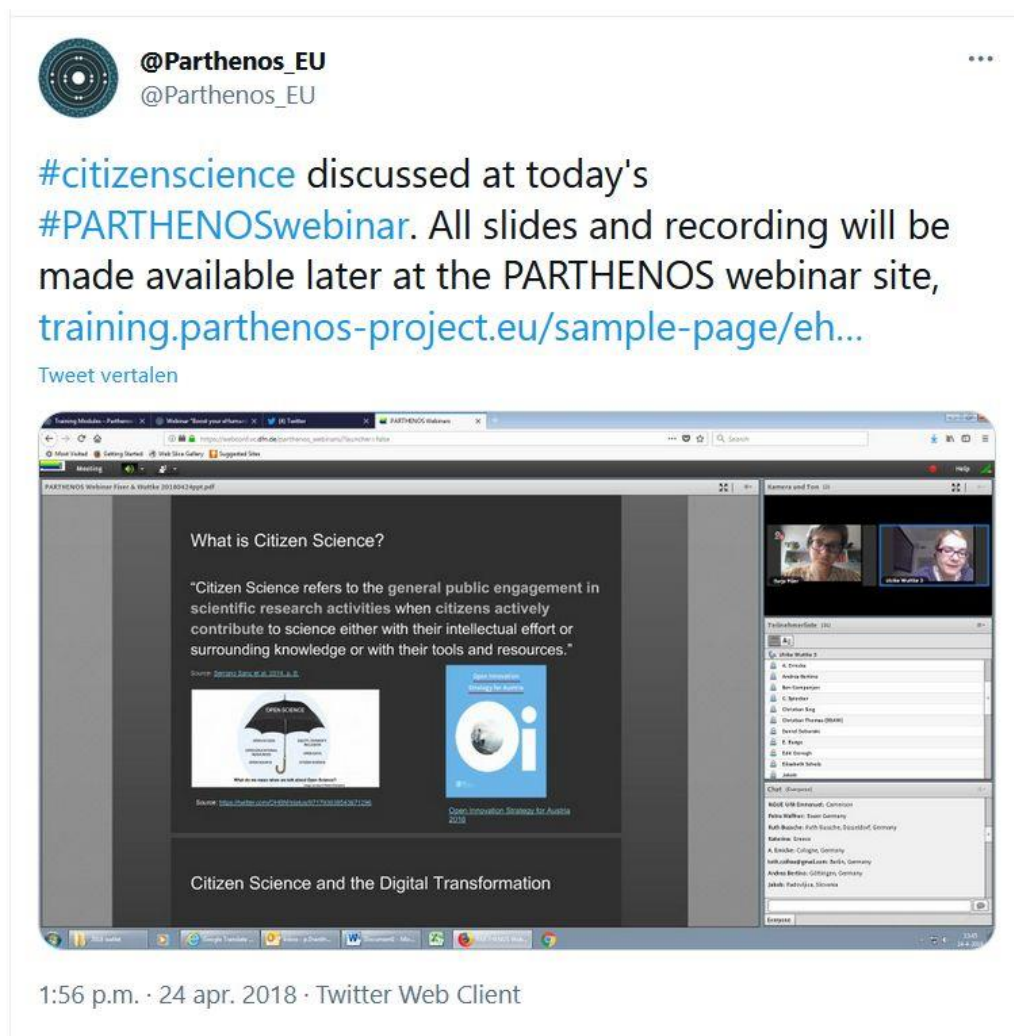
@Parthenos_EU
@Parthenos_EU

#citizenscience discussed at today's #PARTHENOSwebinar. All slides and recording will be made available later at the PARTHENOS webinar site, training.parthenos-project.eu/sample-page/eh...

Tweet vertalen

Training Modules – Parthenos | Webinar "Boost your eHumani | (4) Twitter | PARTHENOS Webinars

https://webconf.vc.dfn.de/parthenos_webinars/?launcher=false

Most Visited | Getting Started | Web Slice Gallery | Suggested Sites

Meeting

Help

PARTHENOS Webinar Fixer & Wattke 20180424ppt.pdf

What is Citizen Science?

"Citizen Science refers to the general public engagement in scientific research activities when citizens actively contribute to science either with their intellectual effort or surrounding knowledge or with their tools and resources."

Source: Serrano Sanz et al. 2014, p. 8

OPEN SCIENCE

What do we mean when we talk about Open Science?

Source: https://twitter.com/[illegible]

Open Innovation Strategy for Austria

Oi

Open Innovation Strategy for Austria 2016

Citizen Science and the Digital Transformation

Kamera und Ton

Teilnehmerliste

Ulrike Wuttke 3

Chat (Everyone)

Everyone

1:56 p.m. · 24 apr. 2018 · Twitter Web Client